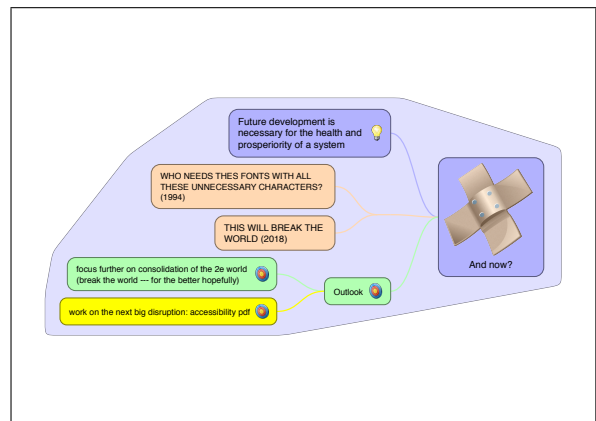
Future development is necessary for the health and prosperiority of a system

WHO NEEDS THES FONTS WITH ALL THESE UNNECESSARY CHARACTERS? (1994)

THIS WILL BREAK THE WORLD (2018)

And now?

focus further on consolidation of the 2e world (break the world --- for the better hopefully)

Outlook

work on the next big disruption: accessibility pdf